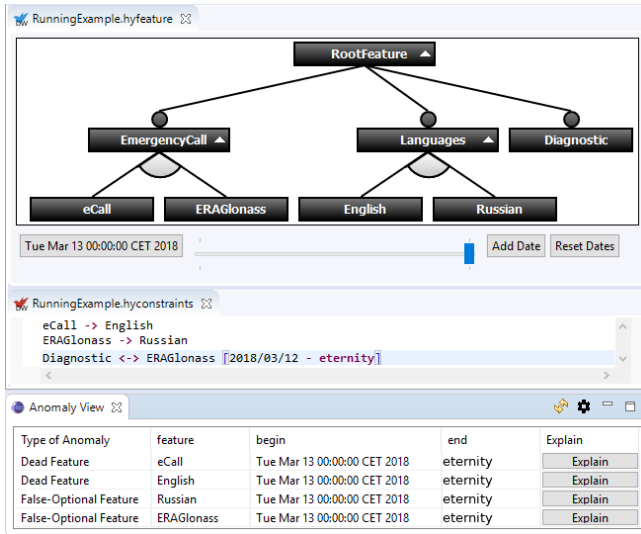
RunningExample.hyfeature ☒

RootFeature

EmergencyCall

Languages

Diagnostic

eCall

ERAGlonass

English

Russian

Tue Mar 13 00:00:00 CET 2018

Add Date

Reset Dates

RunningExample.hyconstraints ☒

eCall -> English
ERAGlonass -> Russian
Diagnostic <-> ERAGlonass [2018/03/12 - eternity]

Anomaly View ☒

| Type of Anomaly | feature | begin | end | Explain |
|---|---|---|---|---|
| Dead Feature | eCall | Tue Mar 13 00:00:00 CET 2018 | eternity | Explain |
| Dead Feature | English | Tue Mar 13 00:00:00 CET 2018 | eternity | Explain |
| False-Optional Feature | Russian | Tue Mar 13 00:00:00 CET 2018 | eternity | Explain |
| False-Optional Feature | ERAGlonass | Tue Mar 13 00:00:00 CET 2018 | eternity | Explain |